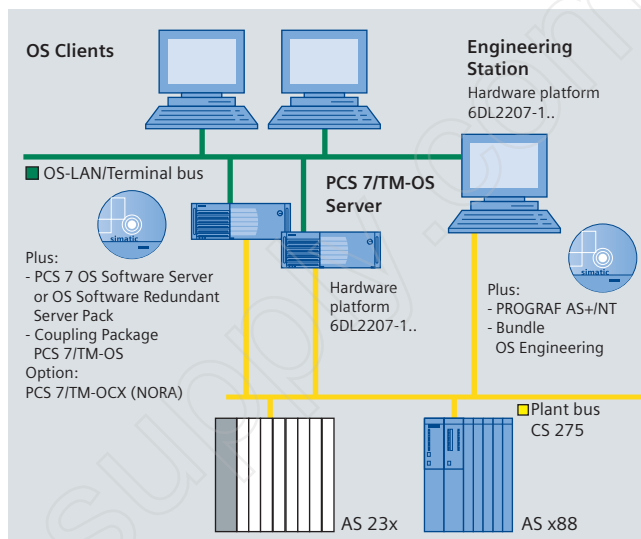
OS Clients

Engineering Station
Hardware platform 6DL2207-1..

OS-LAN/Terminal bus

PCS 7/TM-OS Server

simatic

Plus:
- PCS 7 OS Software Server or OS Software Redundant Server Pack
- Coupling Package PCS 7/TM-OS
Option:
PCS 7/TM-OCX (NORA)

Hardware platform 6DL2207-1..

simatic

Plus:
- PROGRAF AS+/NT
- Bundle OS Engineering

Plant bus CS 275

AS 23x

AS x88